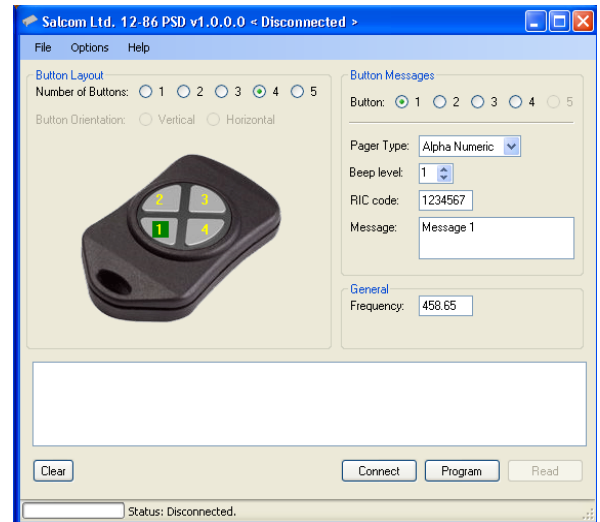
Salcom Ltd. 12-86 PSD v1.0.0.0 < Disconnected >

File Options Help

Button Layout
Number of Buttons: 1 2 3 4 5
Button Orientation: Vertical Horizontal

2 3
1 4

Button Messages
Button: 1 2 3 4 5

Pager Type: Alpha Numeric
Beep level: 1
RIC code: 1234567
Message: Message 1

General
Frequency: 458.65

Clear
Connect Program Read

Status: Disconnected.